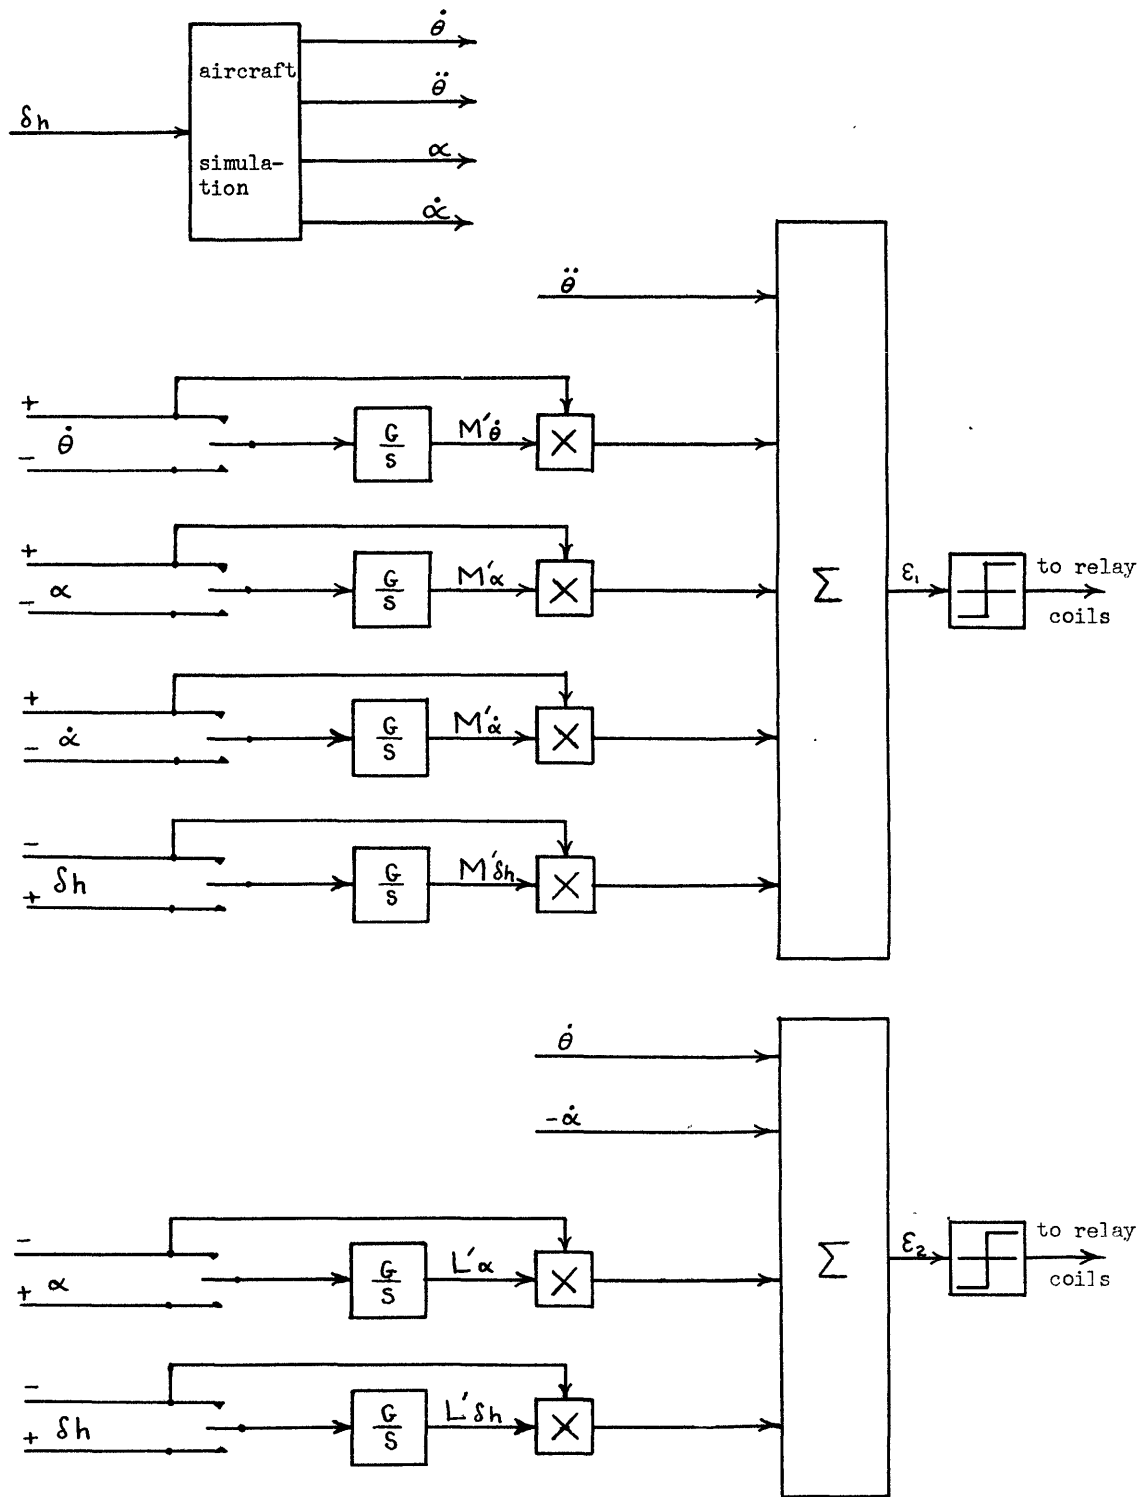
$\delta_h$

aircraft

simulation

$\dot{\theta}$

$\ddot{\theta}$

$\alpha$

$\dot{\alpha}$

$\ddot{\theta}$

+

$\dot{\theta}$

−

$\frac{G}{s}$

$M'_{\dot{\theta}}$

×

+

$\alpha$

−

$\frac{G}{s}$

$M'_{\alpha}$

×

+

$\dot{\alpha}$

−

$\frac{G}{s}$

$M'_{\dot{\alpha}}$

×

−

$\delta h$

+

$\frac{G}{s}$

$M'_{\delta_h}$

×

$\Sigma$

$\varepsilon_1$

to relay coils

$\dot{\theta}$

$-\dot{\alpha}$

−

+ $\alpha$

$\frac{G}{s}$

$L'_{\alpha}$

×

−

+ $\delta h$

$\frac{G}{s}$

$L'_{\delta_h}$

×

$\Sigma$

$\varepsilon_2$

to relay coils